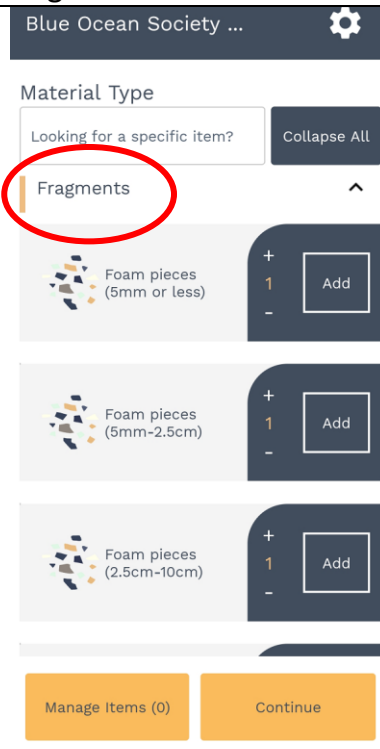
Blue Ocean Society ...

Material Type

Looking for a specific item?

Collapse All

Fragments

Foam pieces (5mm or less)

+
1
-

Add

Foam pieces (5mm-2.5cm)

+
1
-

Add

Foam pieces (2.5cm-10cm)

+
1
-

Add

Manage Items (0)

Continue